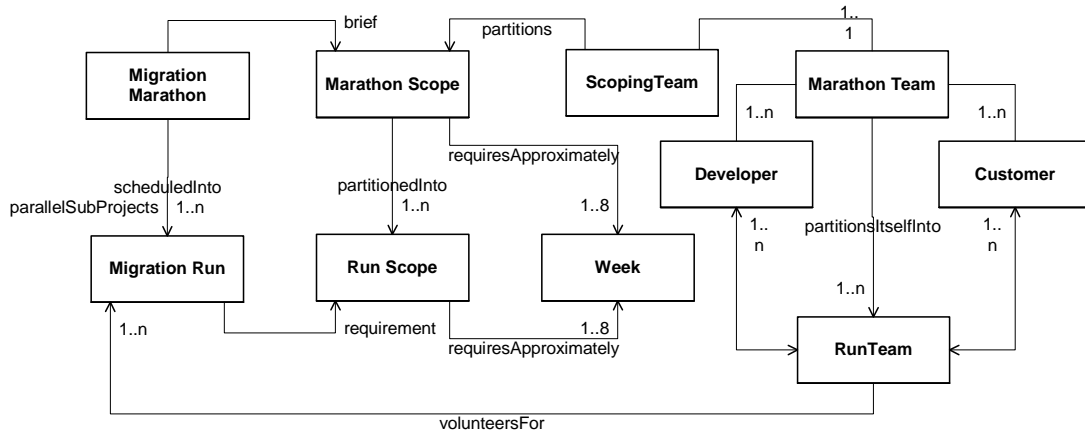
brief

partitions

1..

1

Migration Marathon

Marathon Scope

ScopingTeam

Marathon Team

1..n

1..n

requiresApproximately

Developer

Customer

scheduledInto

partitionedInto

parallelSubProjects

1..n

1..n

1..8

1..

partitionsItselfInto

1..

n

n

Migration Run

Run Scope

Week

1..n

1..n

1..8

requirement

requiresApproximately

RunTeam

volunteersFor